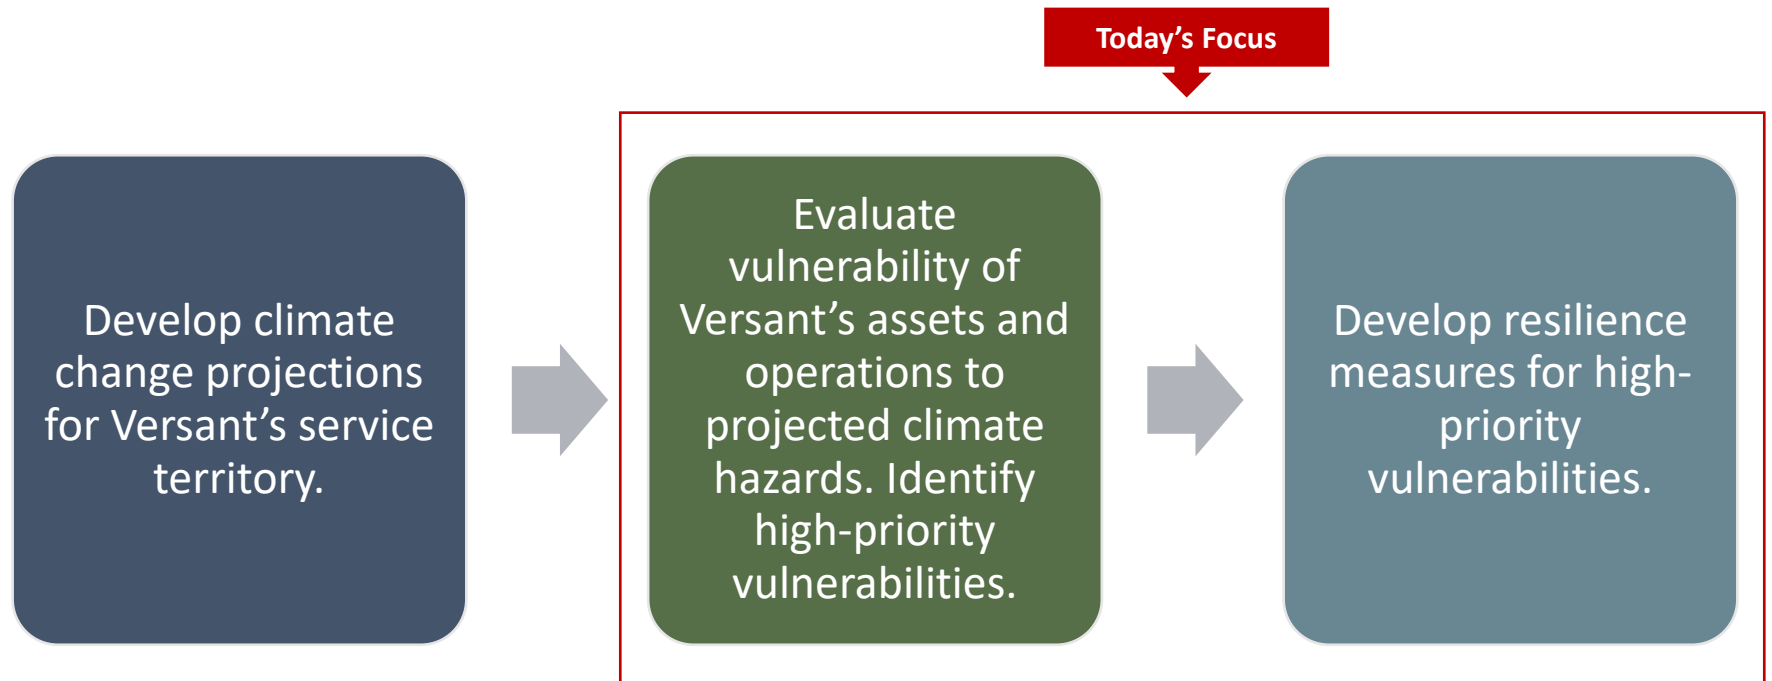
Today's Focus

Develop climate change projections for Versant's service territory.

Evaluate vulnerability of Versant's assets and operations to projected climate hazards. Identify high-priority vulnerabilities.

Develop resilience measures for high-priority vulnerabilities.